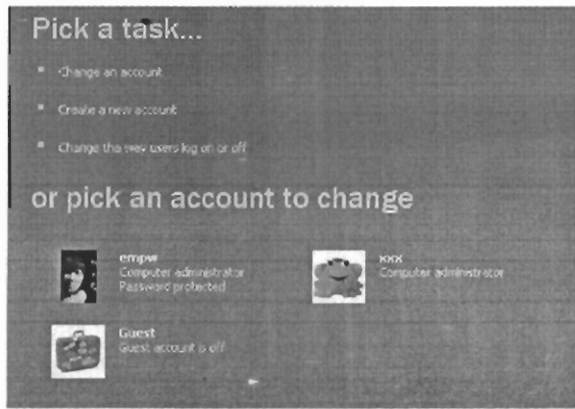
Pick a task...

Change an account

Create a new account

Change the way users log on or off

or pick an account to change

empw
Computer administrator
Password protected

xxx
Computer administrator

Guest
Guest account is off